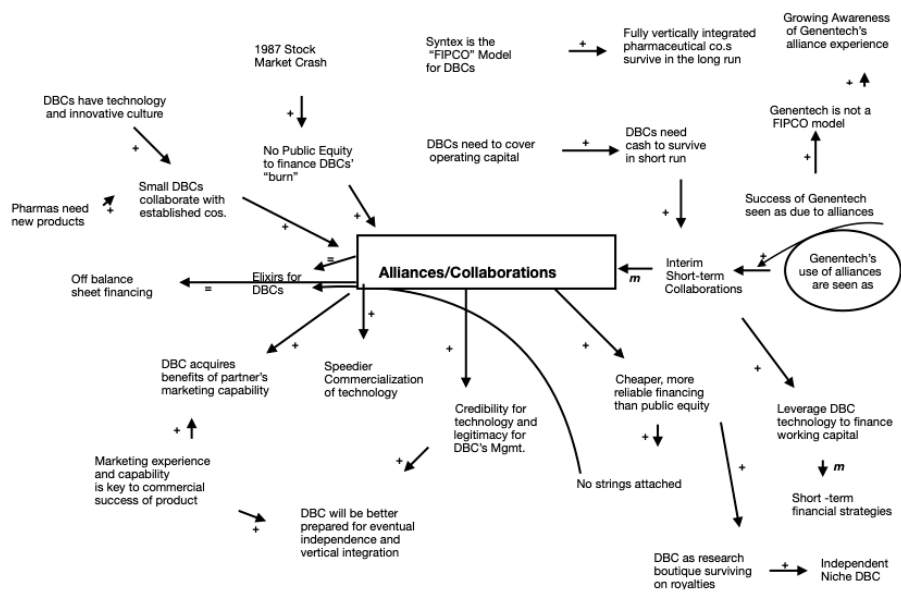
1987 Stock Market Crash

Syntex is the "FIPCO" Model for DBCs

+

Fully vertically integrated pharmaceutical co.s survive in the long run

Growing Awareness of Genentech's alliance experience

+

DBCs have technology and innovative culture

+

No Public Equity to finance DBCs' "burn"

DBCs need to cover operating capital

+

DBCs need cash to survive in short run

Genentech is not a FIPCO model

+

Pharmas need new products

+

Small DBCs collaborate with established cos.

+

+

Success of Genentech seen as due to alliances

+

Genentech's use of alliances are seen as

=

Alliances/Collaborations

m

Interim Short-term Collaborations

Off balance sheet financing

=

Elixirs for DBCs

+

+

DBC acquires benefits of partner's marketing capability

Speedier Commercialization of technology

+

+

+

Cheaper, more reliable financing than public equity

+

Leverage DBC technology to finance working capital

+

Credibility for technology and legitimacy for DBC's Mgmt.

+

Marketing experience and capability is key to commercial success of product

+

+

No strings attached

+

m

Short -term financial strategies

+

DBC will be better prepared for eventual independence and vertical integration

DBC as research boutique surviving on royalties

+

Independent Niche DBC